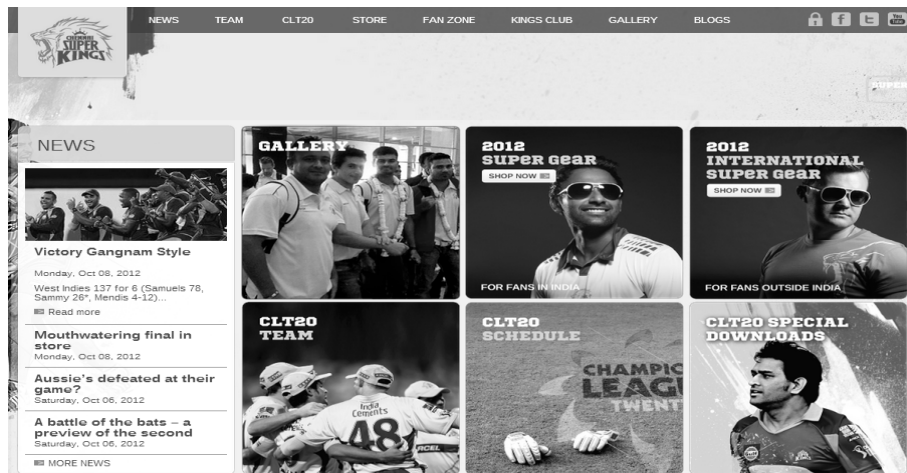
CHENNAI SUPER KINGS

NEWS TEAM CLT20 STORE FAN ZONE KINGS CLUB GALLERY BLOGS

NEWS

Victory Gangnam Style

Monday, Oct 08, 2012

West Indies 137 for 6 (Samuels 78, Sammy 26*, Mendis 4-12)...

Read more

Mouthwatering final in store

Monday, Oct 08, 2012

Aussie's defeated at their game?

Saturday, Oct 06, 2012

A battle of the bats – a preview of the second

Saturday, Oct 06, 2012

MORE NEWS

GALLERY

2012 SUPER GEAR

SHOP NOW

FOR FANS IN INDIA

2012 INTERNATIONAL SUPER GEAR

SHOP NOW

FOR FANS OUTSIDE INDIA

CLT20 TEAM

India Cements

48

CLT20 SCHEDULE

CHAMPIONS LEAGUE TWENTY

CLT20 SPECIAL DOWNLOADS